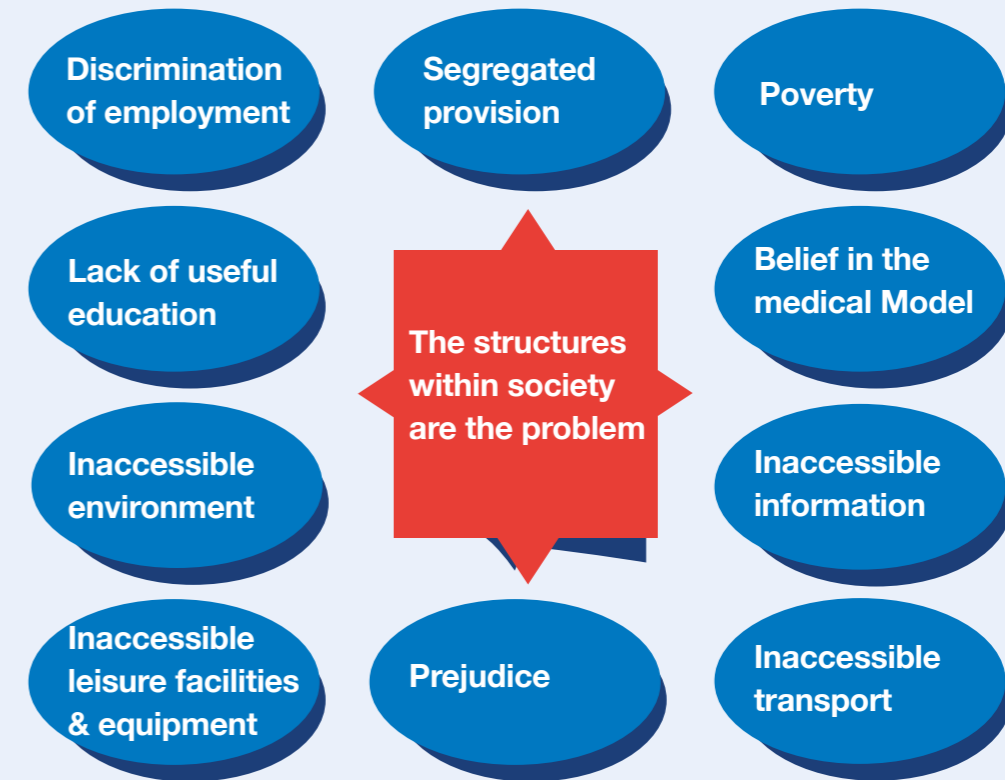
Discrimination of employment

Segregated provision

Poverty

Lack of useful education

The structures within society are the problem

Belief in the medical Model

Inaccessible environment

Inaccessible information

Inaccessible leisure facilities & equipment

Prejudice

Inaccessible transport